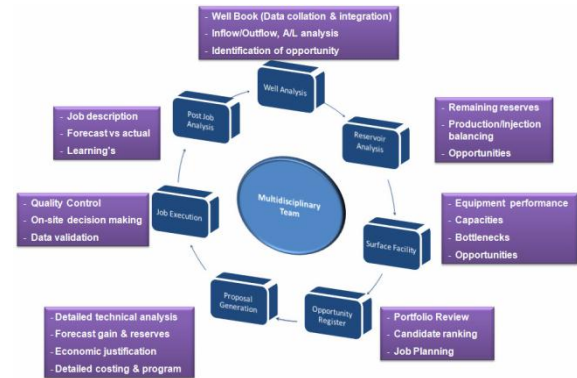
- Well Book (Data collation & integration)
- Inflow/Outflow, A/L analysis
- Identification of opportunity

Well Analysis

- Remaining reserves
- Production/Injection balancing
- Opportunities

Reservoir Analysis

- Equipment performance
- Capacities
- Bottlenecks
- Opportunities

Surface Facility

- Portfolio Review
- Candidate ranking
- Job Planning

Opportunity Register

Proposal Generation

- Detailed technical analysis
- Forecast gain & reserves
- Economic justification
- Detailed costing & program

Job Execution

- Quality Control
- On-site decision making
- Data validation

Post Job Analysis

- Job description
- Forecast vs actual
- Learning's

Multidisciplinary Team